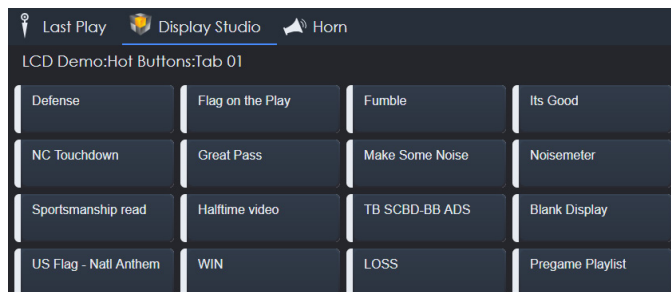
Last Play Display Studio Horn

LCD Demo:Hot Buttons:Tab 01

| Defense | Flag on the Play | Fumble | Its Good |
|---|---|---|---|
| NC Touchdown | Great Pass | Make Some Noise | Noisemeter |
| Sportsmanship read | Halftime video | TB SCBD-BB ADS | Blank Display |
| US Flag - Natl Anthem | WIN | LOSS | Pregame Playlist |